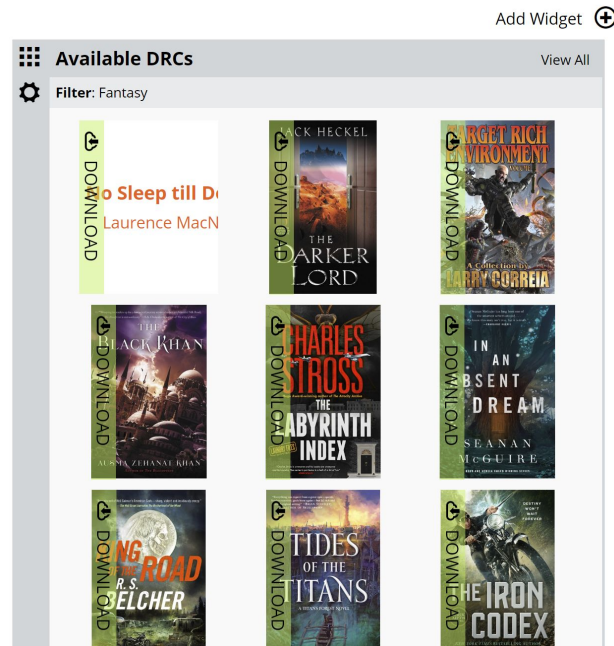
Add Widget

Available DRCs

View All

Filter: Fantasy

DOWNLOAD

o Sleep till D

Laurence MacN

DOWNLOAD

ACK HECKEL

THE DARKER LORD

DOWNLOAD

ARGET RICH NVIRONMENT

A Collection by LARRY CORREIA

DOWNLOAD

THE BLACK KHAN

AUSMA ZEHANAT KHAN

DOWNLOAD

CHARLES STROSS

THE ABYRINTH INDEX

DOWNLOAD

IN AN BSENT DREAM

SEANAN McGUIRE

DOWNLOAD

NG OF THE ROAD

R. S. BELCHER

DOWNLOAD

TIDES OF THE TITANS

DOWNLOAD

DESTINY WON'T WAIT FOREVER

THE IRON CODEX